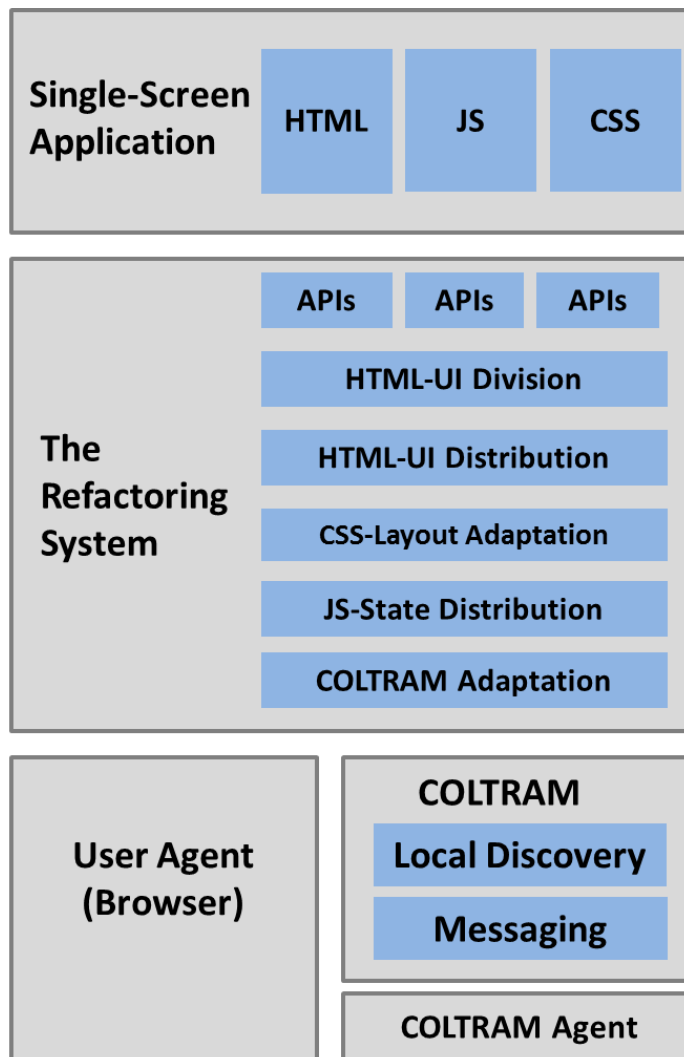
Single-Screen Application

HTML

JS

CSS

The Refactoring System

APIs

APIs

APIs

HTML-UI Division

HTML-UI Distribution

CSS-Layout Adaptation

JS-State Distribution

COLTRAM Adaptation

User Agent (Browser)

COLTRAM

Local Discovery

Messaging

COLTRAM Agent